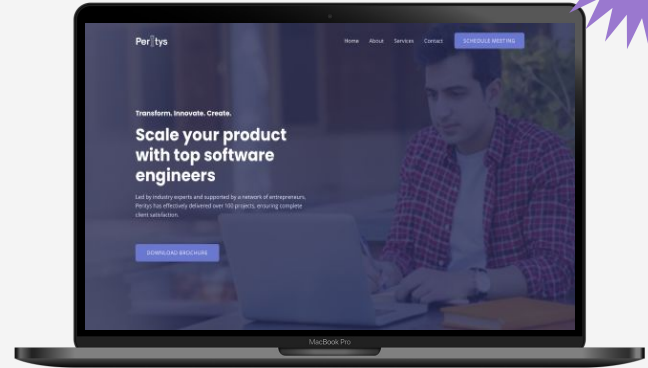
Perity​s

Home About Services Contact SCHEDULE MEETING

Transform. Innovate. Create.

Scale your product with top software engineers

Led by industry experts and supported by a network of entrepreneurs, Perity​s has effectively delivered over 100 projects, ensuring complete client satisfaction.

DOWNLOAD BROCHURE

MacBook Pro